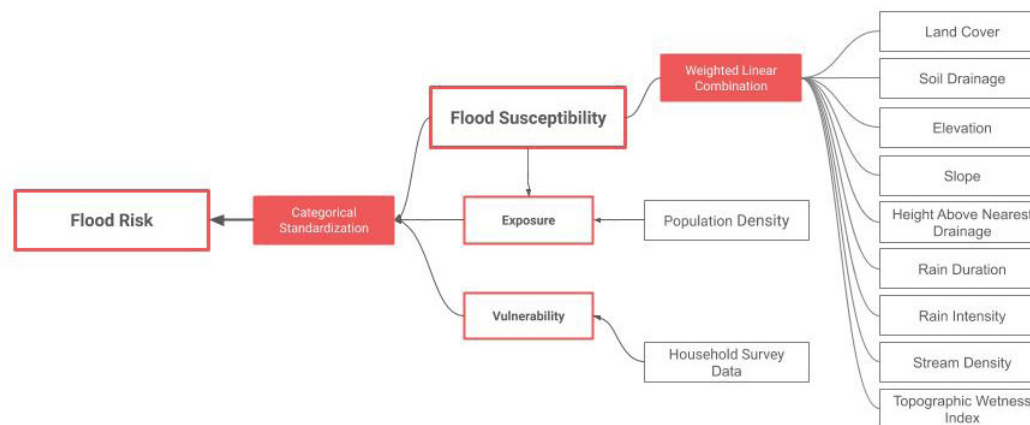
Flood Risk

Categorical Standardization

Flood Susceptibility

Weighted Linear Combination

Exposure

Population Density

Vulnerability

Household Survey Data

Land Cover

Soil Drainage

Elevation

Slope

Height Above Nearest Drainage

Rain Duration

Rain Intensity

Stream Density

Topographic Wetness Index